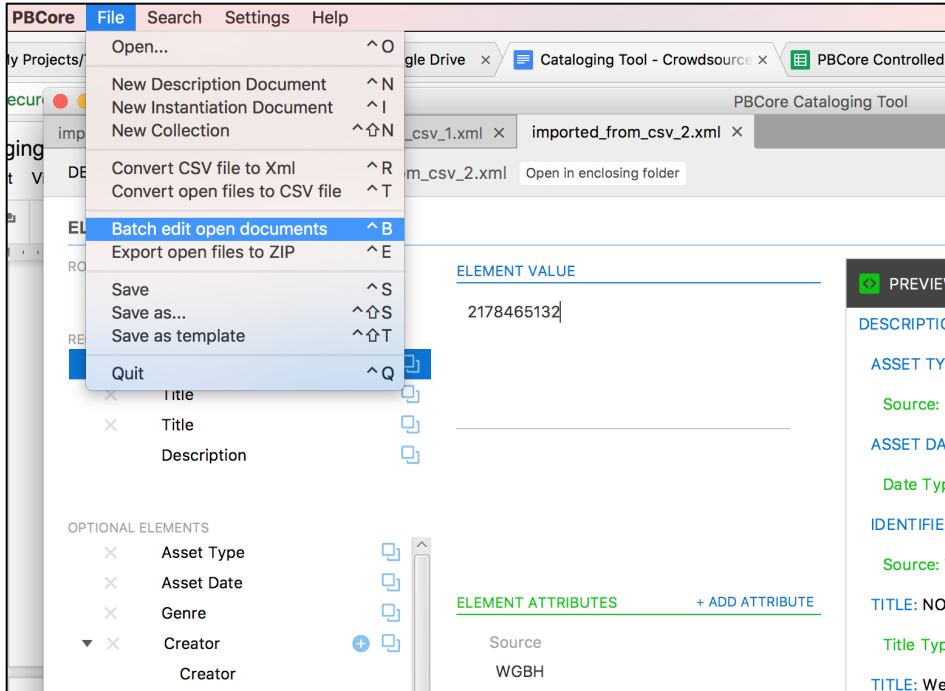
PBCore File Search Settings Help

ly Projects/ gle Drive × Cataloging Tool - Crowdsource × PBCore Controlled

ecur PBCore Cataloging Tool

imp _csv_1.xml × imported_from_csv_2.xml ×

ging

t Vi DE m_csv_2.xml Open in enclosing folder

Open... ^O
New Description Document ^N
New Instantiation Document ^I
New Collection ^⇧N
Convert CSV file to Xml ^R
Convert open files to CSV file ^T
Batch edit open documents ^B
Export open files to ZIP ^E
Save ^S
Save as... ^⇧S
Save as template ^⇧T
Quit ^Q

EL

RO

RE

Title

Title

Description

OPTIONAL ELEMENTS

Asset Type

Asset Date

Genre

Creator

Creator

ELEMENT VALUE

2178465132

ELEMENT ATTRIBUTES + ADD ATTRIBUTE

Source

WGBH

PREVIE

DESCRIPTIC

ASSET TY

Source:

ASSET DA

Date Typ

IDENTIFIE

Source:

TITLE: NO

Title Typ

TITLE: We